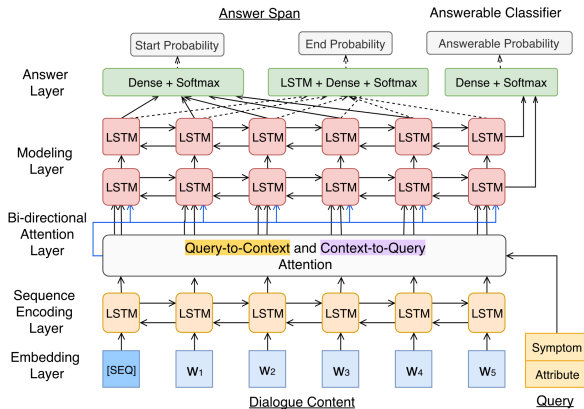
Answer Span

Answerable Classifier

Start Probability

End Probability

Answerable Probability

Answer Layer

Dense + Softmax

LSTM + Dense + Softmax

Dense + Softmax

Modeling Layer

LSTM LSTM LSTM LSTM LSTM LSTM

LSTM LSTM LSTM LSTM LSTM LSTM

Bi-directional Attention Layer

Query-to-Context and Context-to-Query Attention

Sequence Encoding Layer

LSTM LSTM LSTM LSTM LSTM LSTM

Embedding Layer

[SEQ] $w_1$ $w_2$ $w_3$ $w_4$ $w_5$

Symptom

Attribute

Dialogue Content

Query